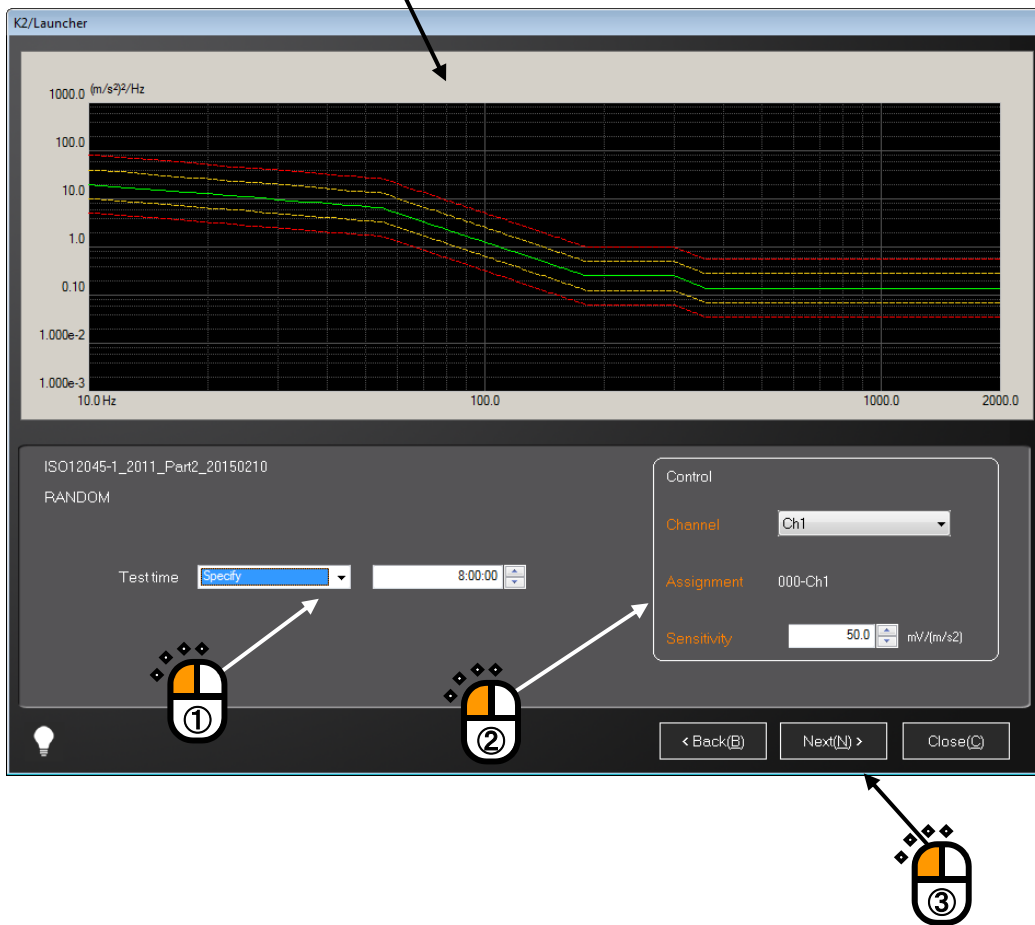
K2/Launcher

1000.0 $(m/s^2)^2/Hz$
100.0
10.0
1.0
0.10
1.000e-2
1.000e-3
10.0 Hz
100.0
1000.0
2000.0

ISO12045-1_2011_Part2_20150210
RANDOM

Test time Specify 8:00:00

Control
Channel Ch1
Assignment 000-Ch1
Sensitivity 50.0 mV/(m/s2)

< Back(B) Next(N) > Close(C)

①
②
③